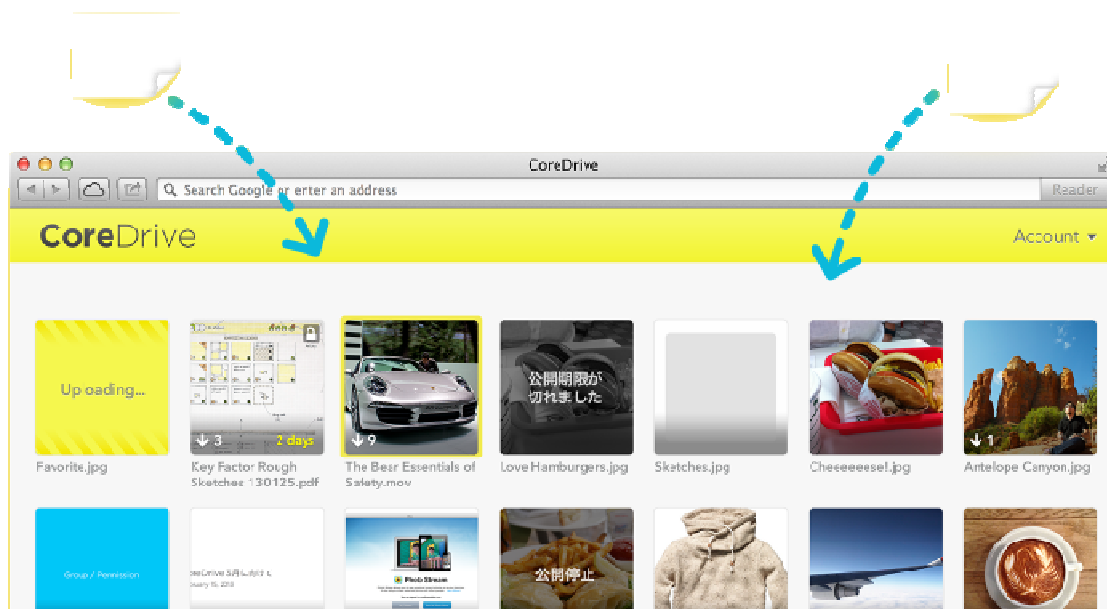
CoreDrive

Search Google or enter an address

Reader

CoreDrive

Account ▾

Uploading...

Favorite.jpg

↓ 3

2 days

Key Factor Rough Sketches 130125.pdf

↓ 9

The Bear Essentials of Safety.mov

公開期限が切れました

Love Hamburgers.jpg

Sketches.jpg

Cheeeeeese!.jpg

↓ 1

Antelope Canyon.jpg

Group / Permission

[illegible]

Photo Stream

公開停止